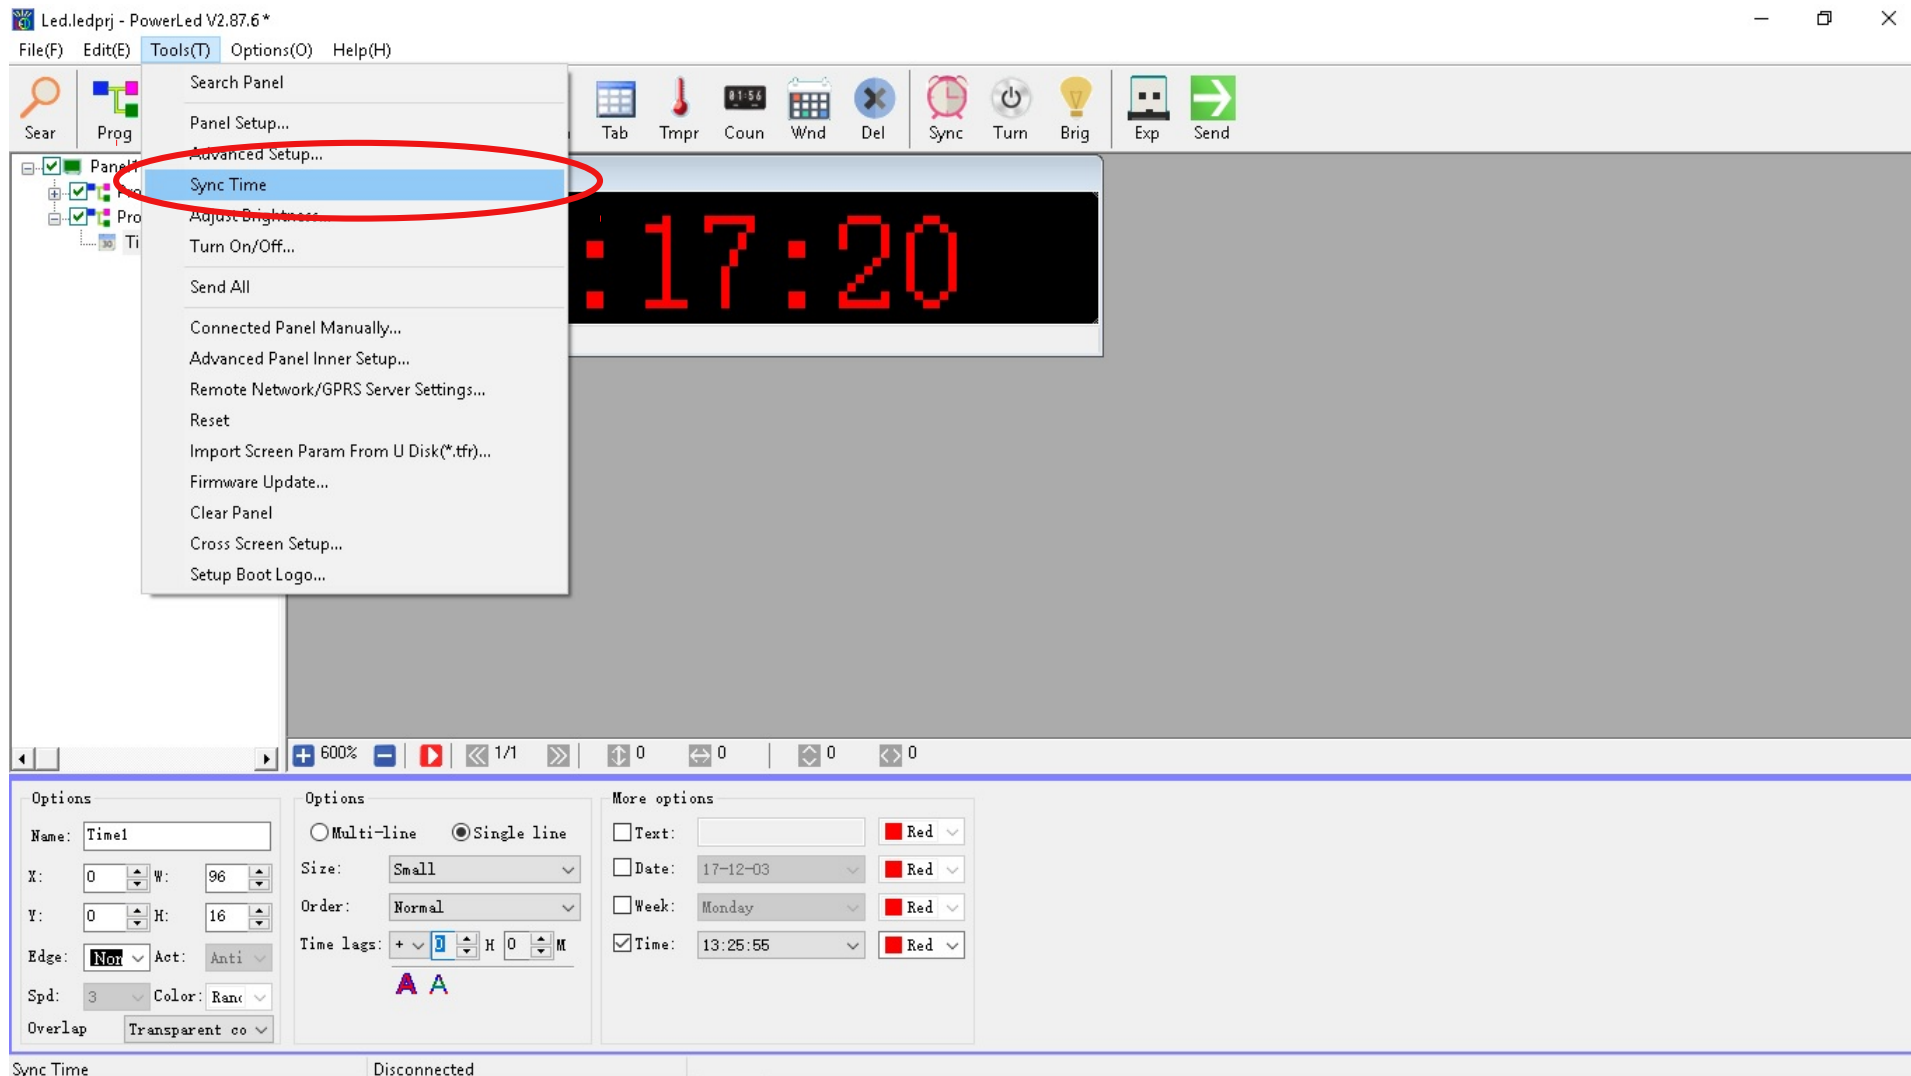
Led.ledprj - PowerLed V2.87.6 *

File(F) Edit(E) Tools(T) Options(O) Help(H)

Sear Prog Tab Tmpr Coun Wnd Del Sync Turn Brig Exp Send

Search Panel
Panel Setup...
Advanced Setup...
Sync Time
Adjust Brightness...
Turn On/Off...
Send All
Connected Panel Manually...
Advanced Panel Inner Setup...
Remote Network/GPRS Server Settings...
Reset
Import Screen Param From U Disk(*.tfr)...
Firmware Update...
Clear Panel
Cross Screen Setup...
Setup Boot Logo...

Panel
Pro
Pro
Ti

:17:20

600% 1/1 0 0 0 0

Options
Name: Time1
X: 0 W: 96
Y: 0 H: 16
Edge: Nor Act: Anti
Spd: 3 Color: Ranc
Overlap Transparent co

Options
Multi-line Single line
Size: Small
Order: Normal
Time lags: + 0 H 0 M

More options
Text: Red
Date: 17-12-03 Red
Week: Monday Red
Time: 13:25:55 Red

Sync Time Disconnected